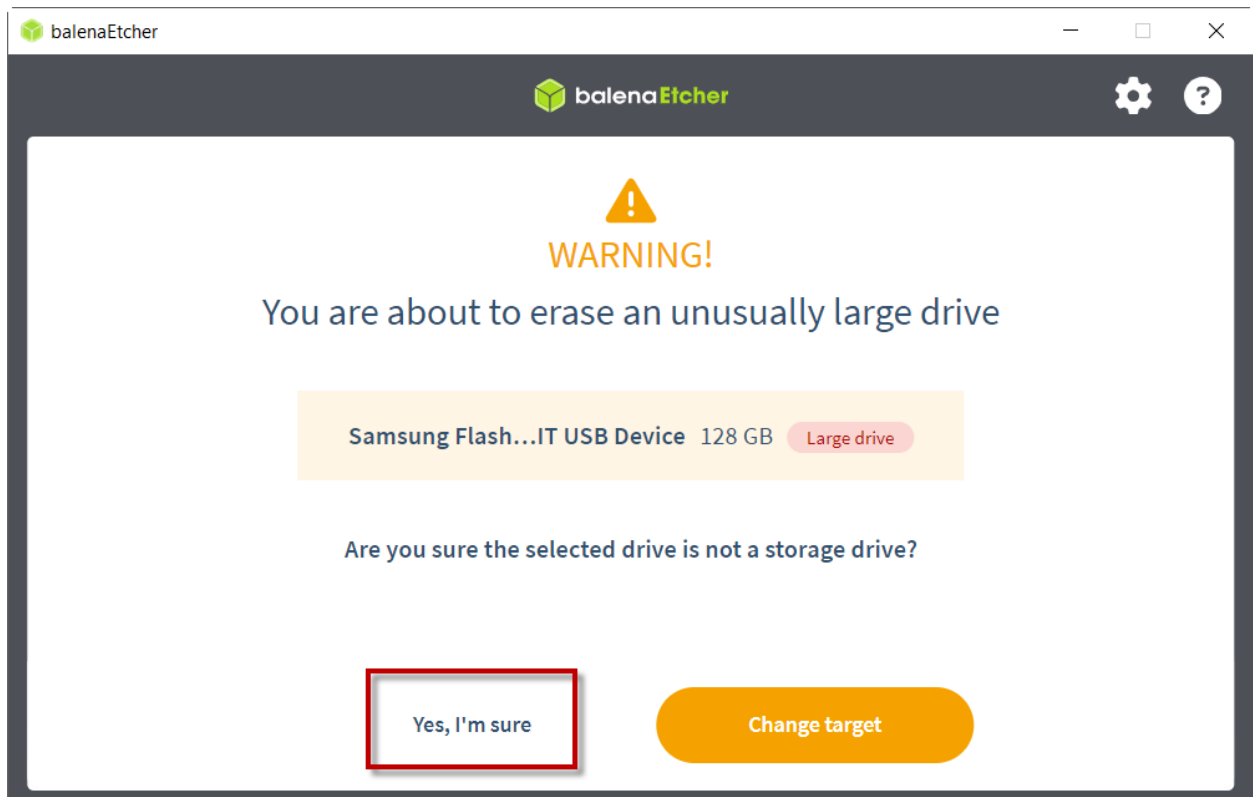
balenaEtcher

balenaEtcher

WARNING!

You are about to erase an unusually large drive

Samsung Flash...IT USB Device 128 GB Large drive

Are you sure the selected drive is not a storage drive?

Yes, I'm sure

Change target